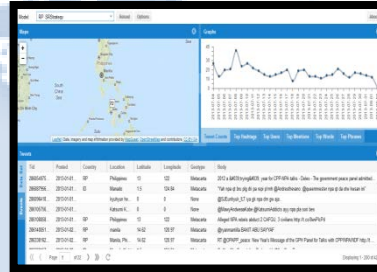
Model RP SRSStrategy Reload Options

Maps

Graphs

Leaflet | Data, imagery and map information provided by MapQuest, OpenStreetMap and contributors

Tweet Counts Top Hashtags Top Users Top Mentions Top Words Top Phrases

Tweets

| Tid | Posted | Country | Location | Latitude | Longitude | Geotype | Body |
|---|---|---|---|---|---|---|---|
| 286834975... | 2013-01-01... | | Philippines | 13 | 122 | Metacarta | 2013 a &#039;trying&#039; year for CPP-NPA talks - Daleo - The government peace panel admitted... |
| 286897664... | 2013-01-01... | ID | Manado | 1.5 | 124.84 | Metacarta | "Yah nja gi bs png ph jan sge yhhh @Andrealfrenalen @queenmindie nya gi tla sha hesan ini" |
| 286941804... | 2013-01-01... | | Ayutuya ho... | 0 | 0 | None | @SSuffistyah_57 yo gi nya stn go ga... |
| 286908784... | 2013-01-01... | | Kutruum K... | 0 | 0 | None | @RemyAndamaKulas @LutsrunAntolra nya gn tinggi ini |
| 286980238... | 2013-01-01... | PH | Philippines | 13 | 122 | Metacarta | Alleged NPA rebels abduct 2 CAFGU, 3 civilians http://t.co/8wxPhPd |
| 286948831... | 2013-01-01... | | manila | 14.62 | 120.97 | Metacarta | @yuanmanila BAKIT ABU SAYYAF |
| 286238102... | 2013-01-01... | | Manila, Ph... | 14.62 | 120.97 | Metacarta | RT @GPHPP_peace: New Year's Message of the GPH Panel for Talks with RPM/RPA/ABB http://t... |

Page 1 of 22 Displaying 1 - 200 of 43...